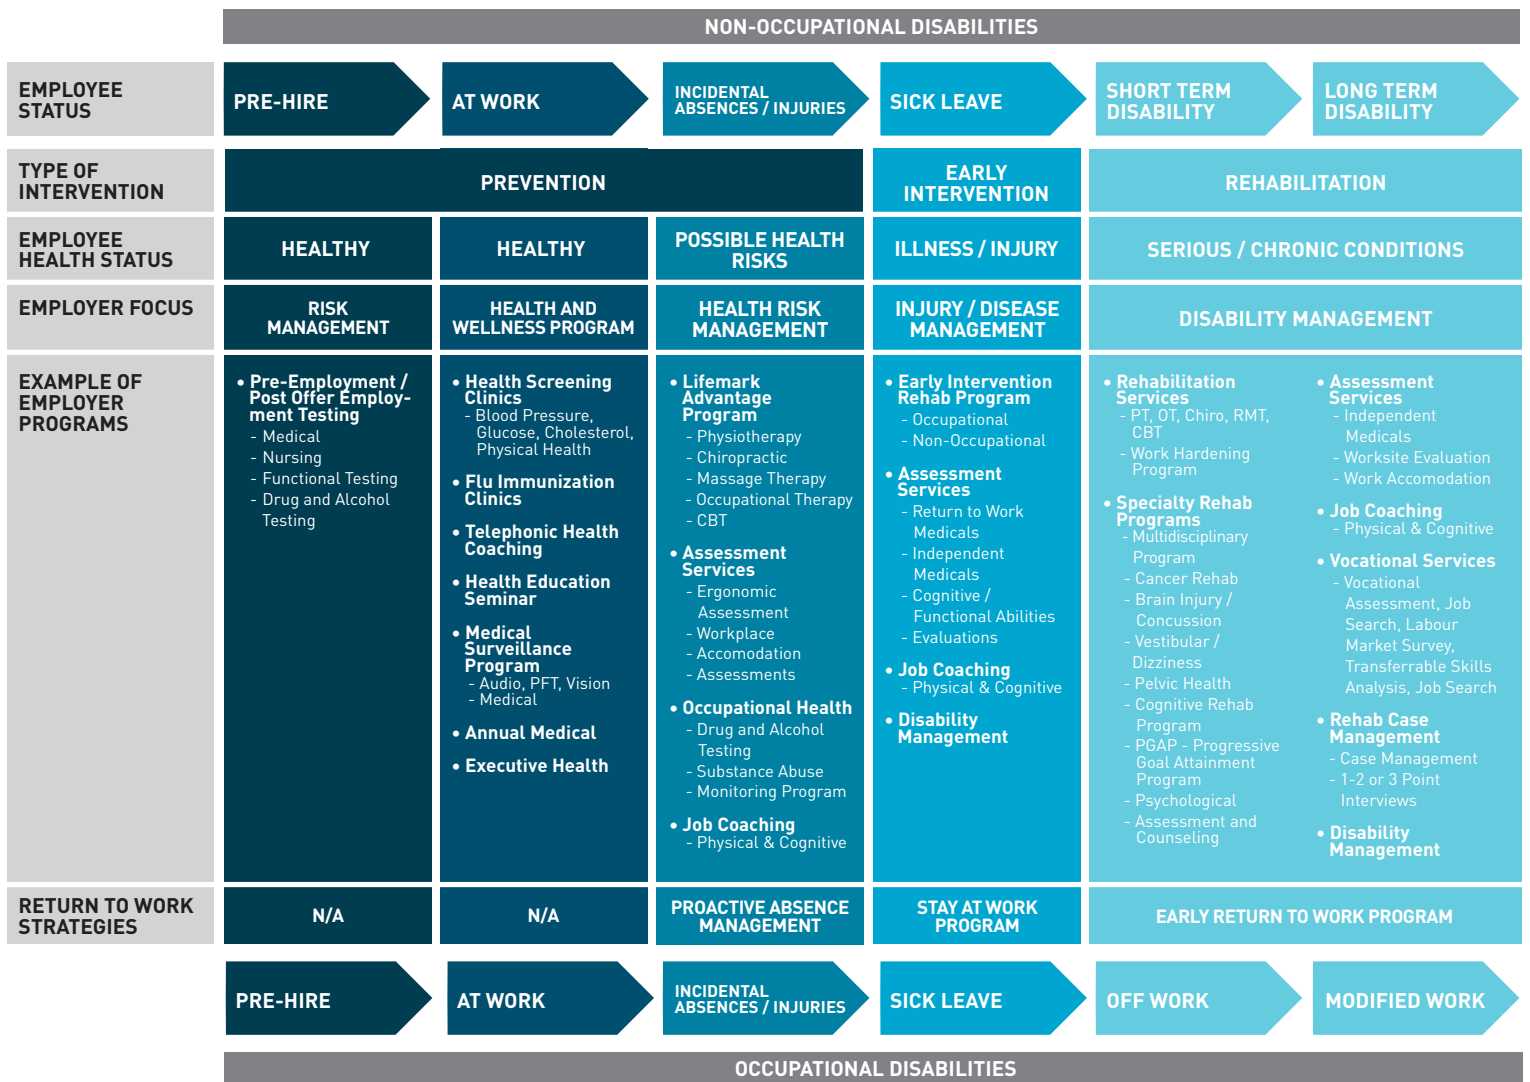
NON-OCCUPATIONAL DISABILITIES

| EMPLOYEE STATUS | PRE-HIRE | AT WORK | INCIDENTAL ABSENCES / INJURIES | SICK LEAVE | SHORT TERM DISABILITY | LONG TERM DISABILITY |
|---|---|---|---|---|---|---|
| TYPE OF INTERVENTION | PREVENTION | | | EARLY INTERVENTION | REHABILITATION | |
| EMPLOYEE HEALTH STATUS | HEALTHY | HEALTHY | POSSIBLE HEALTH RISKS | ILLNESS / INJURY | SERIOUS / CHRONIC CONDITIONS | |
| EMPLOYER FOCUS | RISK MANAGEMENT | HEALTH AND WELLNESS PROGRAM | HEALTH RISK MANAGEMENT | INJURY / DISEASE MANAGEMENT | DISABILITY MANAGEMENT | |
| EXAMPLE OF EMPLOYER PROGRAMS | • Pre-Employment / Post Offer Employment Testing - Medical - Nursing - Functional Testing - Drug and Alcohol Testing | • Health Screening Clinics - Blood Pressure, Glucose, Cholesterol, Physical Health • Flu Immunization Clinics • Telephonic Health Coaching • Health Education Seminar • Medical Surveillance Program - Audio, PFT, Vision - Medical • Annual Medical • Executive Health | • Lifemark Advantage Program - Physiotherapy - Chiropractic - Massage Therapy - Occupational Therapy - CBT • Assessment Services - Ergonomic Assessment - Workplace - Accomodation - Assessments • Occupational Health - Drug and Alcohol Testing - Substance Abuse - Monitoring Program • Job Coaching - Physical & Cognitive | • Early Intervention Rehab Program - Occupational - Non-Occupational • Assessment Services - Return to Work Medicals - Independent Medicals - Cognitive / Functional Abilities - Evaluations • Job Coaching - Physical & Cognitive • Disability Management | • Rehabilitation Services - PT, OT, Chiro, RMT, CBT - Work Hardening Program • Specialty Rehab Programs - Multidisciplinary Program - Cancer Rehab - Brain Injury / Concussion - Vestibular / Dizziness - Pelvic Health - Cognitive Rehab Program - PGAP - Progressive Goal Attainment Program - Psychological - Assessment and Counseling | • Assessment Services - Independent Medicals - Worksite Evaluation - Work Accomodation • Job Coaching - Physical & Cognitive • Vocational Services - Vocational Assessment, Job Search, Labour Market Survey, Transferrable Skills Analysis, Job Search • Rehab Case Management - Case Management - 1-2 or 3 Point Interviews • Disability Management |
| RETURN TO WORK STRATEGIES | N/A | N/A | PROACTIVE ABSENCE MANAGEMENT | STAY AT WORK PROGRAM | EARLY RETURN TO WORK PROGRAM | |

PRE-HIRE | AT WORK | INCIDENTAL ABSENCES / INJURIES | SICK LEAVE | OFF WORK | MODIFIED WORK

OCCUPATIONAL DISABILITIES